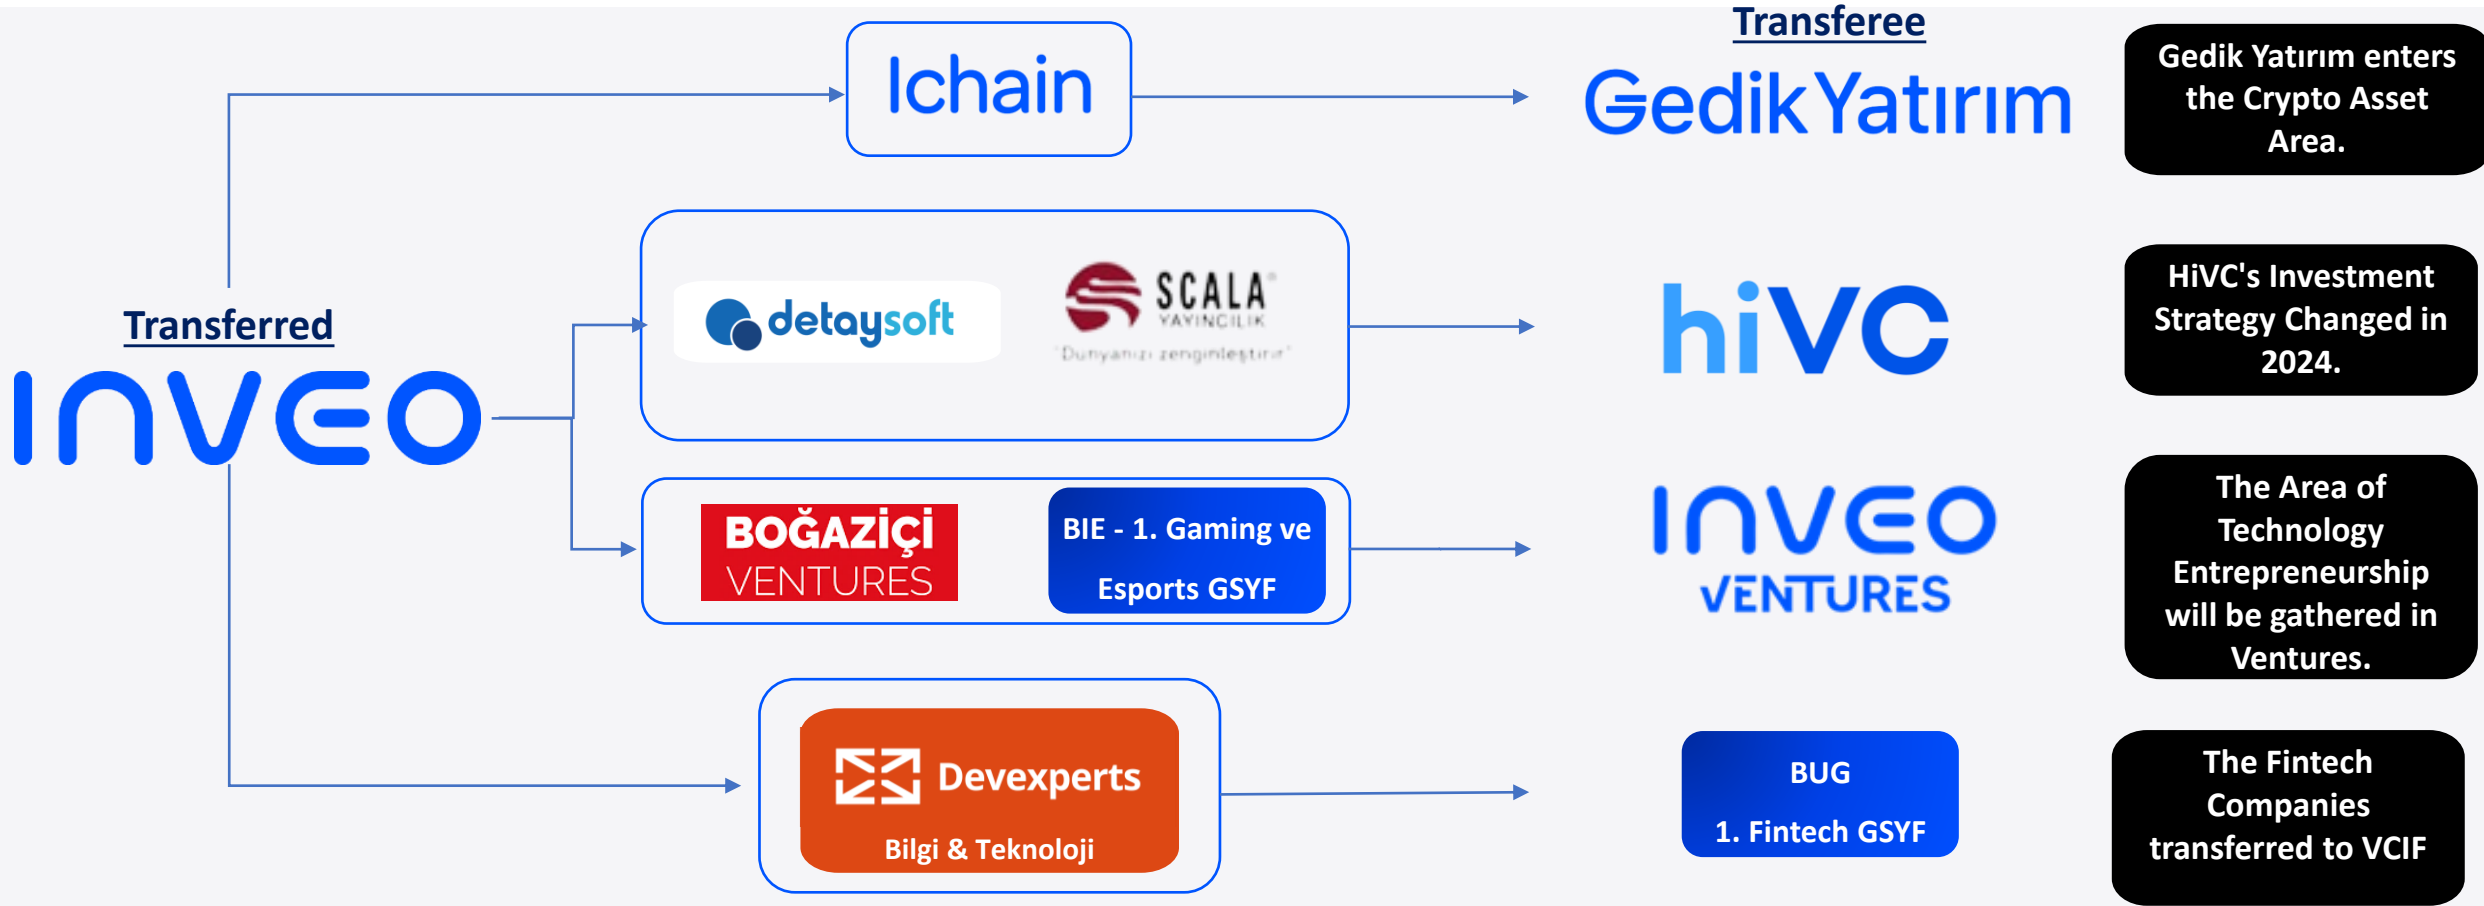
Transferee

Gedik Yatırım enters the Crypto Asset Area.

Transferred

INVEO

Ichain

GedikYatırım

detaysoft

SCALA YAYINCILIK "Dünyanızı zenginleştirir"

hiVC

HiVC's Investment Strategy Changed in 2024.

BOĞAZİÇİ VENTURES

BIE - 1. Gaming ve Esports GSYF

INVEO VENTURES

The Area of Technology Entrepreneurship will be gathered in Ventures.

Devexperts Bilgi & Teknoloji

BUG 1. Fintech GSYF

The Fintech Companies transferred to VCIF